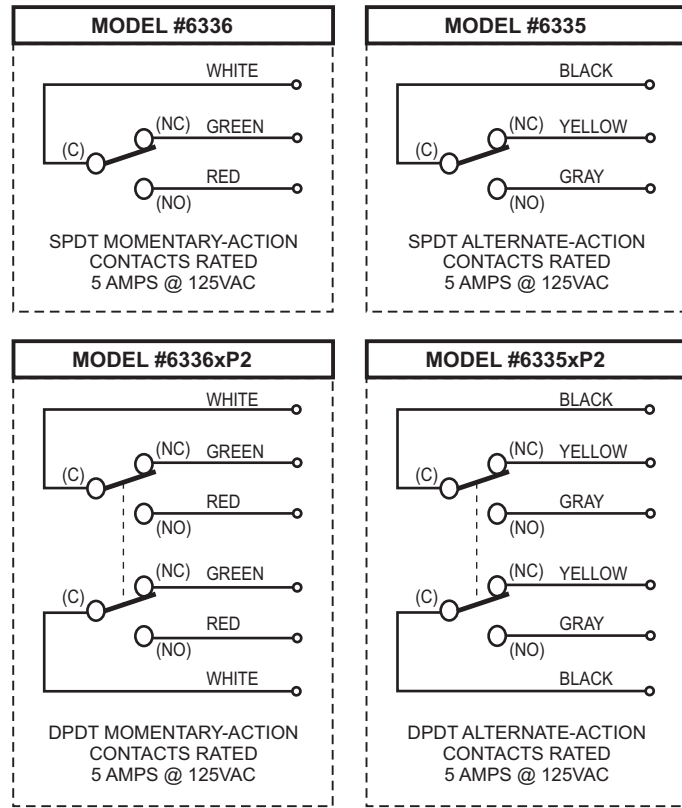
MODEL #6336

WHITE
(C)
(NC) GREEN
RED
(NO)

SPDT MOMENTARY-ACTION
CONTACTS RATED
5 AMPS @ 125VAC

MODEL #6335

BLACK
(C)
(NC) YELLOW
GRAY
(NO)

SPDT ALTERNATE-ACTION
CONTACTS RATED
5 AMPS @ 125VAC

MODEL #6336xP2

WHITE
(C)
(NC) GREEN
RED
(NO)
(C)
(NC) GREEN
RED
(NO)
WHITE

DPDT MOMENTARY-ACTION
CONTACTS RATED
5 AMPS @ 125VAC

MODEL #6335xP2

BLACK
(C)
(NC) YELLOW
GRAY
(NO)
(C)
(NC) YELLOW
GRAY
(NO)
BLACK

DPDT ALTERNATE-ACTION
CONTACTS RATED
5 AMPS @ 125VAC